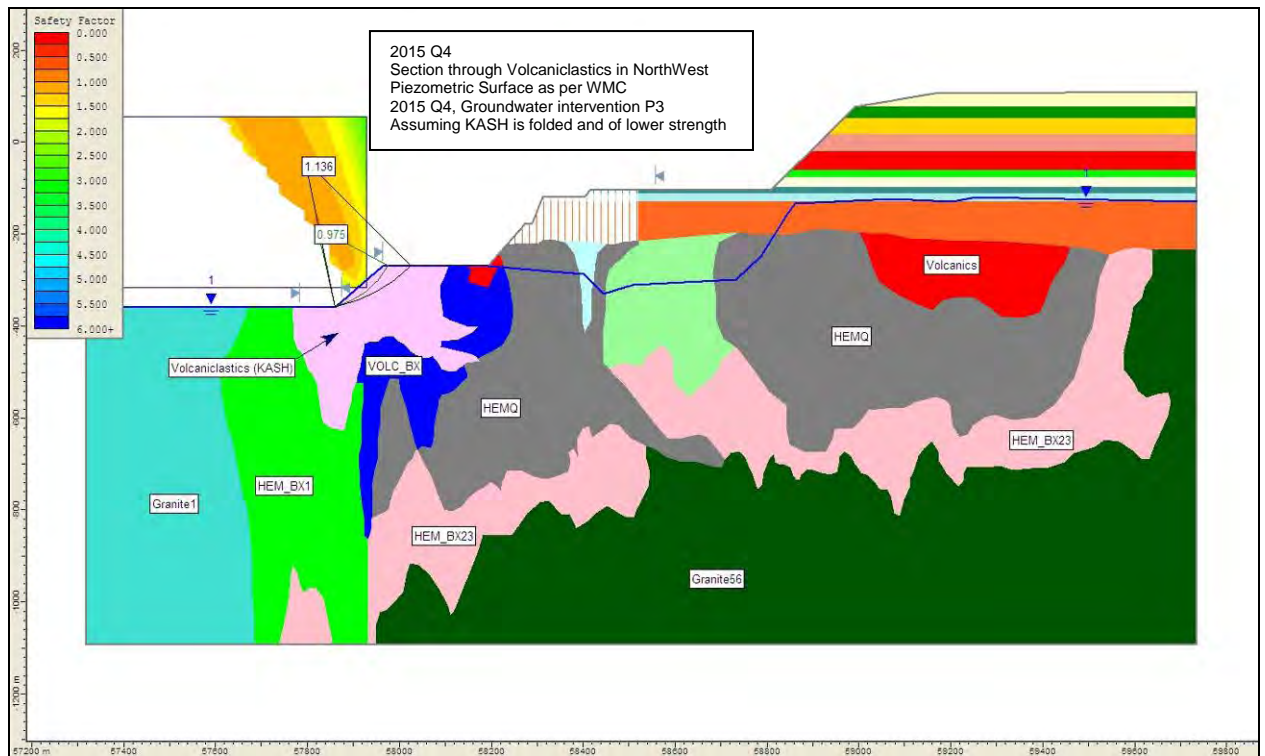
Safety Factor
0.000
0.500
1.000
1.500
2.000
2.500
3.000
3.500
4.000
4.500
5.000
5.500
6.000+

2015 Q4
Section through Volcaniclastics in NorthWest
Piezometric Surface as per WMC
2015 Q4, Groundwater intervention P3
Assuming KASH is folded and of lower strength

1.136
0.975
1
1

Volcanics
HEMQ
Volcaniclastics (KASH)
VOLC_BX
HEMQ
HEM_BX23
Granite1
HEM_BX1
HEM_BX23
Granite56

200
0
200
400
600
800
1000
1200 m

57200 m
57400
57600
57800
58000
58200
58400
58600
58800
59000
59200
59400
59600
59800